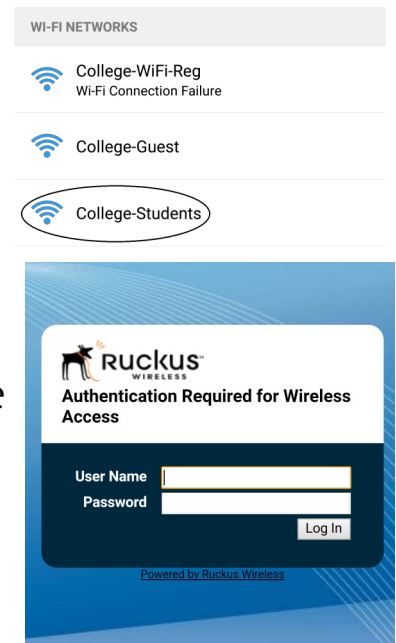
WI-FI NETWORKS

College-WiFi-Reg
Wi-Fi Connection Failure

College-Guest

College-Students

RUCKUS
WIRELESS

Authentication Required for Wireless Access

User Name
Password
Log In

Powered by Ruckus Wireless